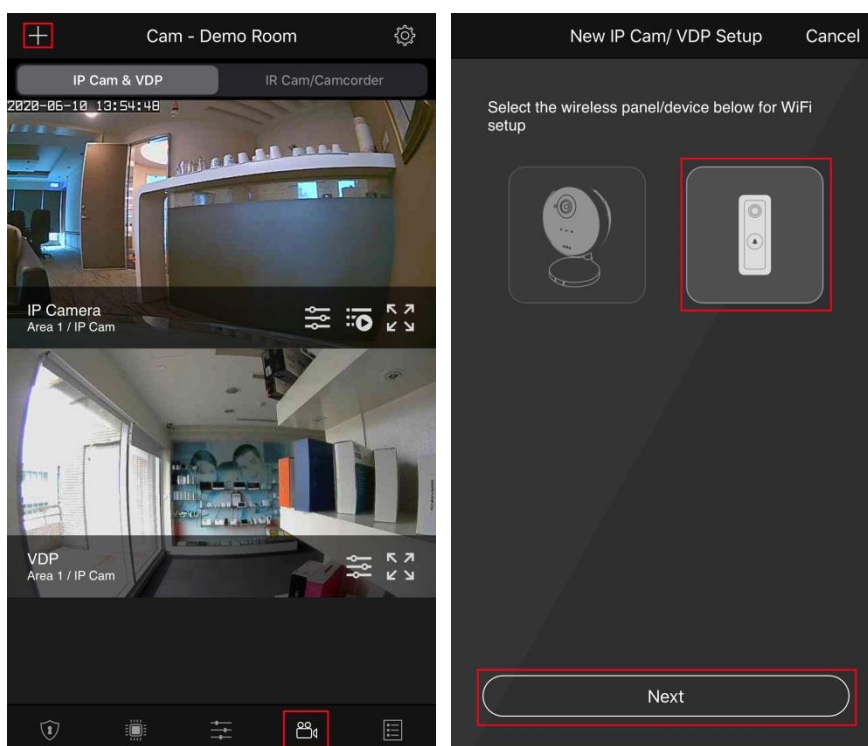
+ Cam - Demo Room

IP Cam & VDP

IR Cam/Camcorder

2020-06-10 13:54:48

IP Camera
Area 1 / IP Cam

VDP
Area 1 / IP Cam

New IP Cam/ VDP Setup

Cancel

Select the wireless panel/device below for WiFi setup

Next